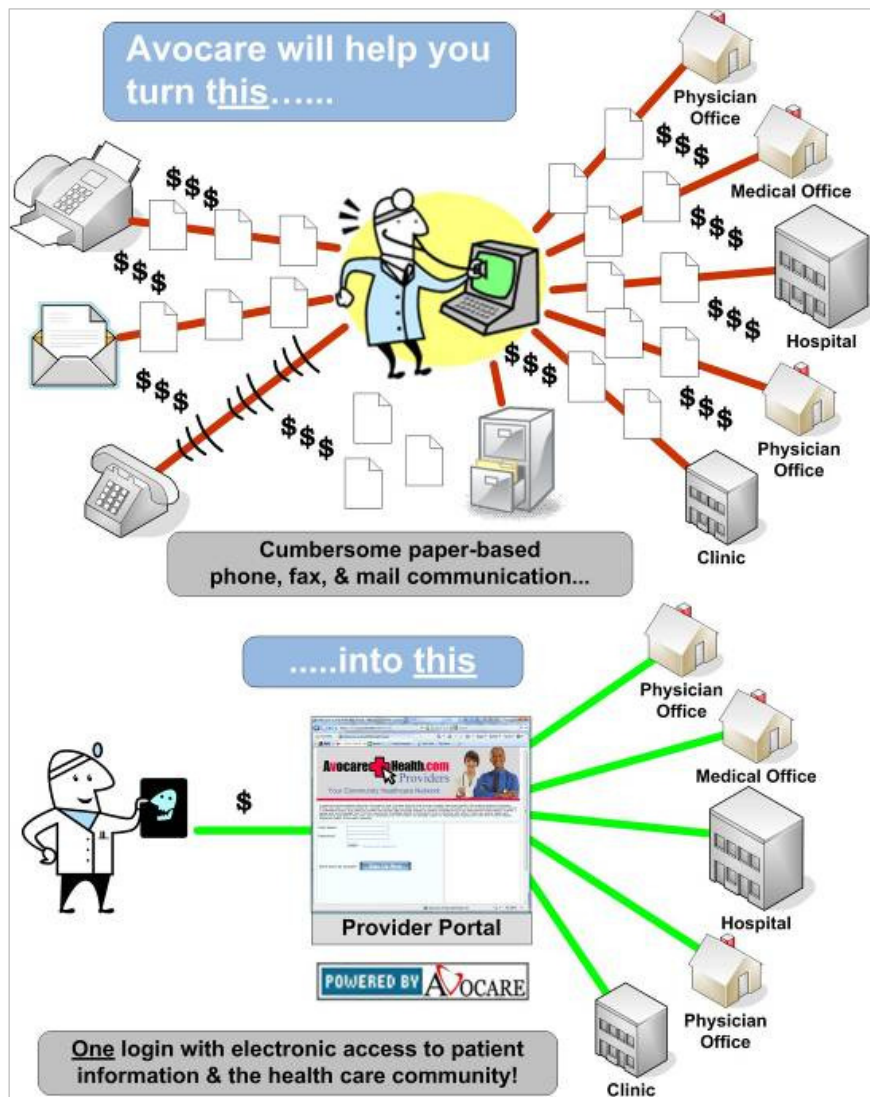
Avocare will help you turn this......

Physician Office

Medical Office

Hospital

Physician Office

Clinic

$$$

$$$

$$$

$$$

$$$

$$$

$$$

$$$

$$$

Cumbersome paper-based phone, fax, & mail communication...

.....into this

Physician Office

Medical Office

Hospital

Physician Office

Clinic

$

AvocareHealth.com Providers

Your Community Healthcare Network

Provider Portal

POWERED BY AVOCARE

One login with electronic access to patient information & the health care community!